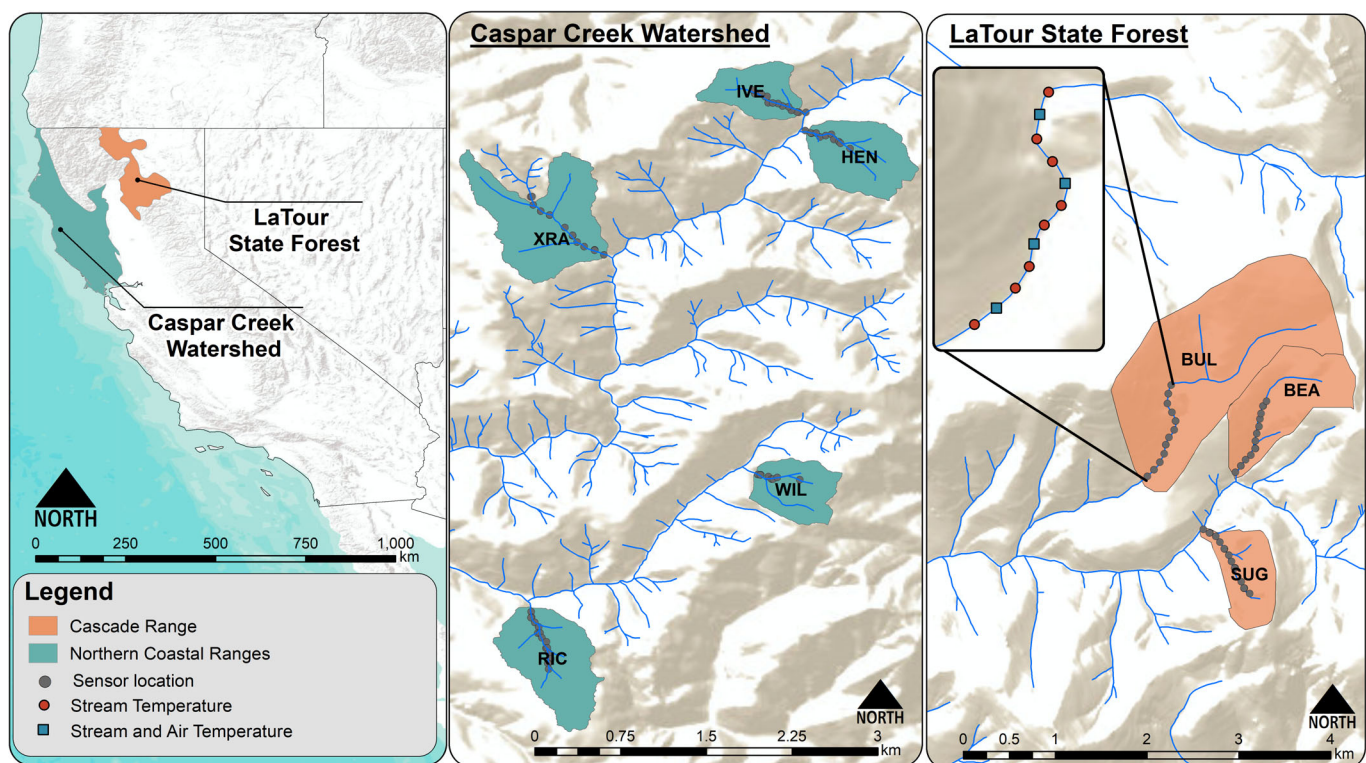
LaTour State Forest

Caspar Creek Watershed

NORTH

0 250 500 750 1,000 km

Legend
Cascade Range
Northern Coastal Ranges
Sensor location
Stream Temperature
Stream and Air Temperature

Caspar Creek Watershed

IVE
HEN
XRA
WIL
RIC

NORTH

0 0.75 1.5 2.25 3 km

LaTour State Forest

BUL
BEA
SUG

NORTH

0 0.5 1 2 3 4 km